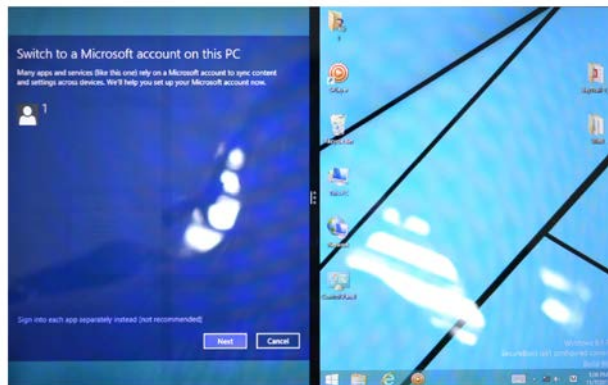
Switch to a Microsoft account on this PC

Many apps and services (like this one) rely on a Microsoft account to sync content and settings across devices. We'll help you set up your Microsoft account now.

1

Sign into each app separately instead (not recommended)

Next

Cancel